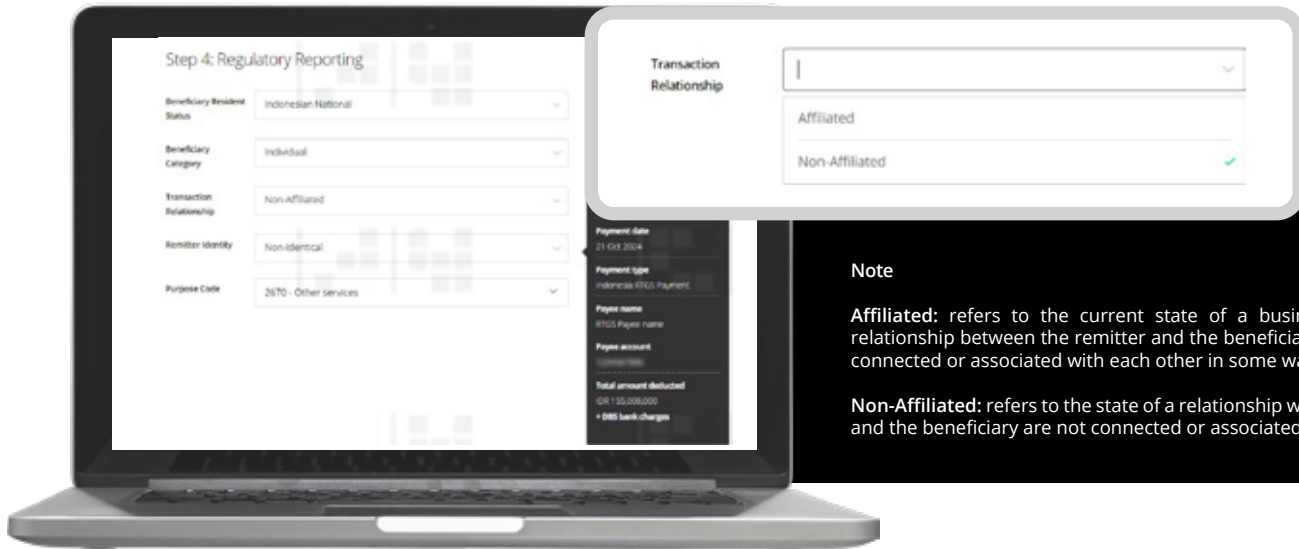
Step 4: Regulatory Reporting

Beneficiary Resident Status | Indonesian National

Beneficiary Category | Individual

Transaction Relationship | Non-Affiliated

Remitter Identity | Non-Identical

Purpose Code | 2670 - Other services

Payment date
21 Oct 2024

Payment type
Indonesia RTGS Payment

Payee name
RTGS Payee name

Payee account
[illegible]

Total amount deducted
IDR 155,000,000
+ DBS bank charges

Transaction Relationship

Affiliated

Non-Affiliated

Note

Affiliated: refers to the current state of a busi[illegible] relationship between the remitter and the beneficia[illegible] connected or associated with each other in some wa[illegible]

Non-Affiliated: refers to the state of a relationship w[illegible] and the beneficiary are not connected or associated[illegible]